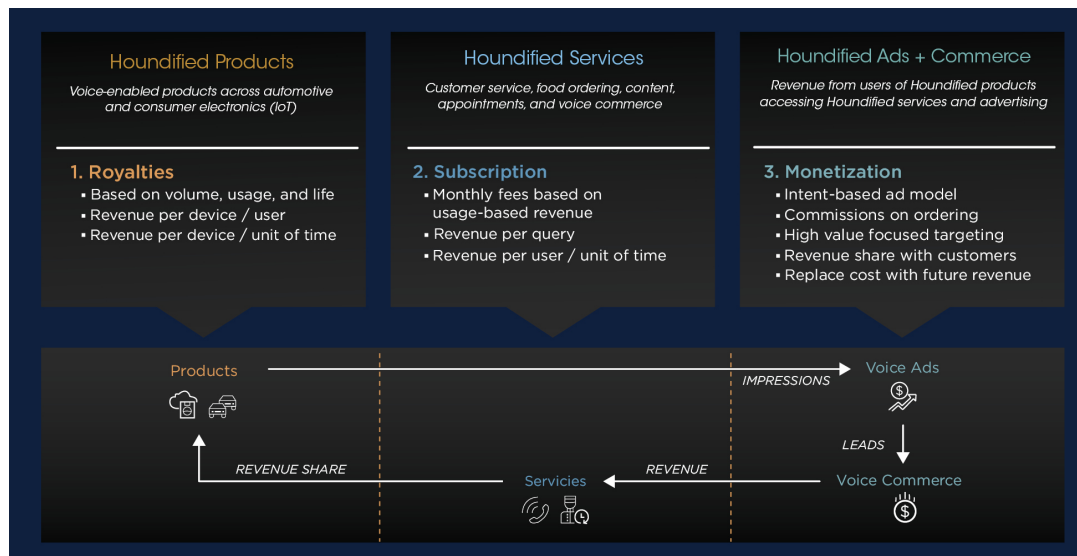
Houndified Products

Voice-enabled products across automotive and consumer electronics (IoT)

1. Royalties
▪ Based on volume, usage, and life
▪ Revenue per device / user
▪ Revenue per device / unit of time

Houndified Services

Customer service, food ordering, content, appointments, and voice commerce

2. Subscription
▪ Monthly fees based on usage-based revenue
▪ Revenue per query
▪ Revenue per user / unit of time

Houndified Ads + Commerce

Revenue from users of Houndified products accessing Houndified services and advertising

3. Monetization
▪ Intent-based ad model
▪ Commissions on ordering
▪ High value focused targeting
▪ Revenue share with customers
▪ Replace cost with future revenue

Products

IMPRESSIONS

Voice Ads

LEADS

REVENUE SHARE

Services

REVENUE

Voice Commerce